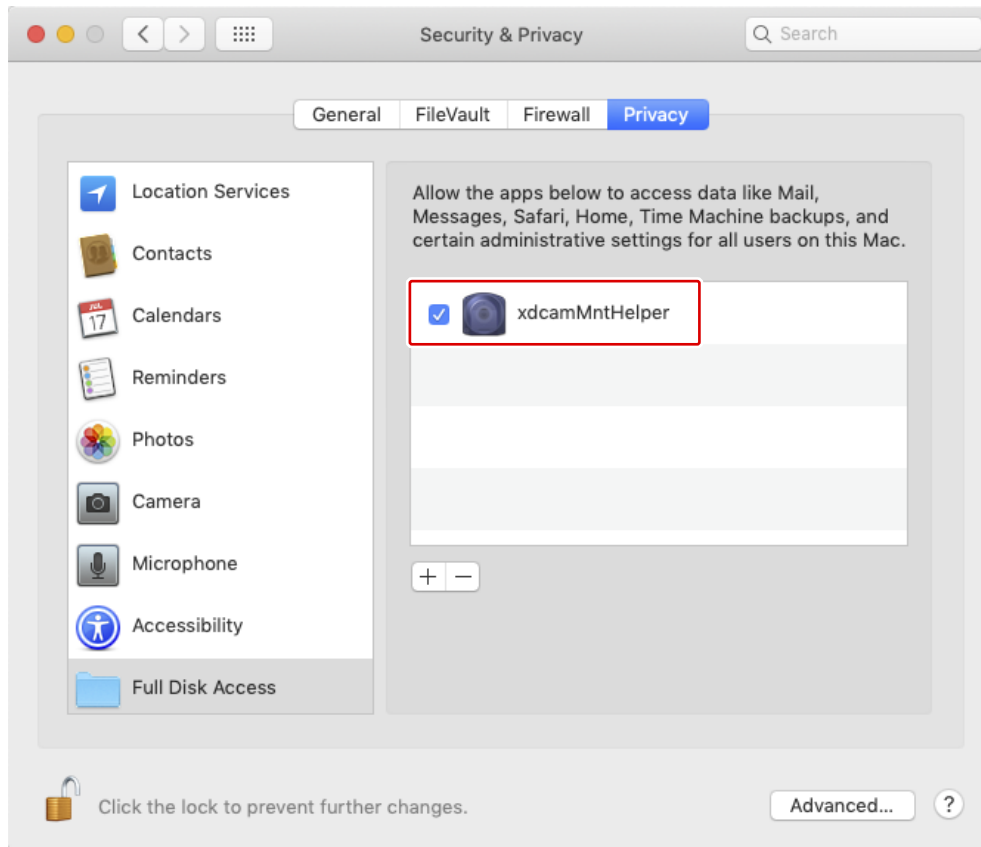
Security & Privacy

Search

General FileVault Firewall Privacy

Location Services
Contacts
JUL 17
Calendars
Reminders
Photos
Camera
Microphone
Accessibility
Full Disk Access

Allow the apps below to access data like Mail, Messages, Safari, Home, Time Machine backups, and certain administrative settings for all users on this Mac.

xdcamMntHelper

+ −

Click the lock to prevent further changes.

Advanced...

?